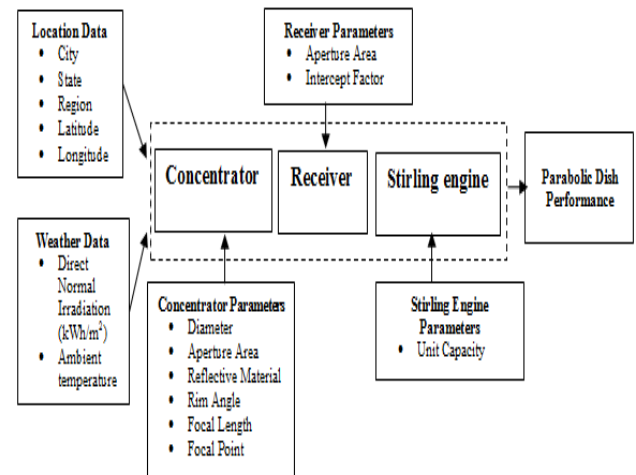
Location Data
- City
- State
- Region
- Latitude
- Longitude

Receiver Parameters
- Aperture Area
- Intercept Factor

Concentrator

Receiver

Stirling engine

Parabolic Dish Performance

Weather Data
- Direct Normal Irradiation ($kWh/m^2$)
- Ambient temperature

Concentrator Parameters
- Diameter
- Aperture Area
- Reflective Material
- Rim Angle
- Focal Length
- Focal Point

Stirling Engine Parameters
- Unit Capacity